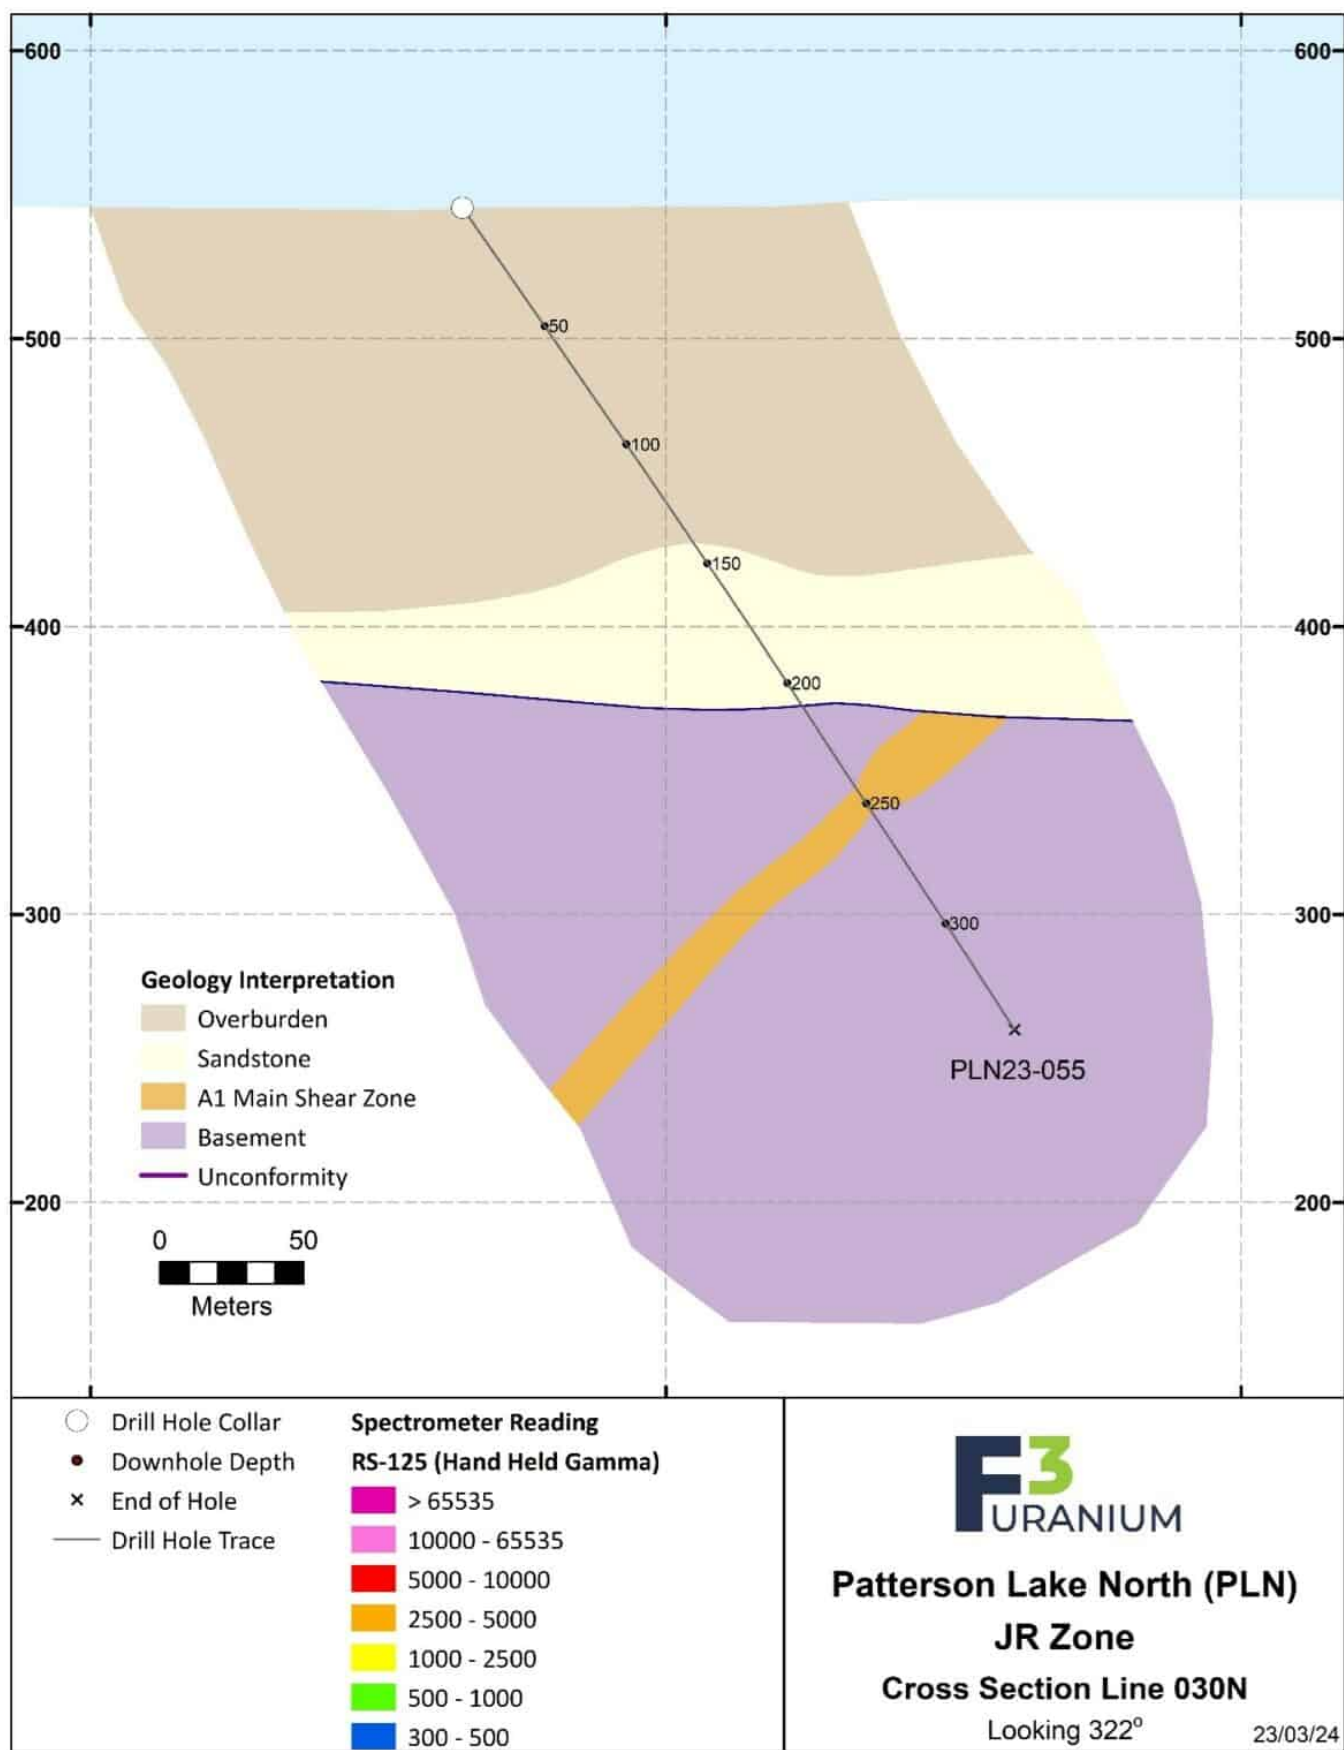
600
600
500
500
400
400
300
300
200
200

50
100
150
200
250
300

PLN23-055

Geology Interpretation
Overburden
Sandstone
A1 Main Shear Zone
Basement
Unconformity

0 50
Meters

Drill Hole Collar
Downhole Depth
End of Hole
Drill Hole Trace

Spectrometer Reading
RS-125 (Hand Held Gamma)
> 65535
10000 - 65535
5000 - 10000
2500 - 5000
1000 - 2500
500 - 1000
300 - 500

F3 URANIUM

Patterson Lake North (PLN)
JR Zone
Cross Section Line 030N
Looking 322°
23/03/24